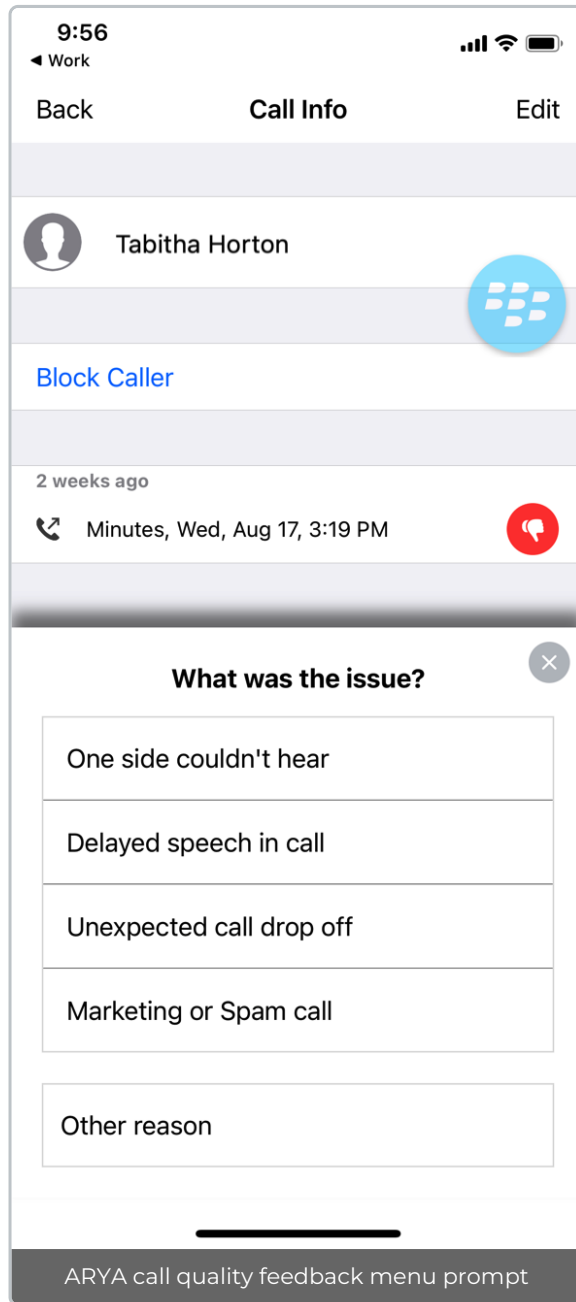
9:56
◀ Work

Back
Call Info
Edit

Tabitha Horton

Block Caller

2 weeks ago

Minutes, Wed, Aug 17, 3:19 PM

What was the issue?

One side couldn't hear

Delayed speech in call

Unexpected call drop off

Marketing or Spam call

Other reason

ARYA call quality feedback menu prompt